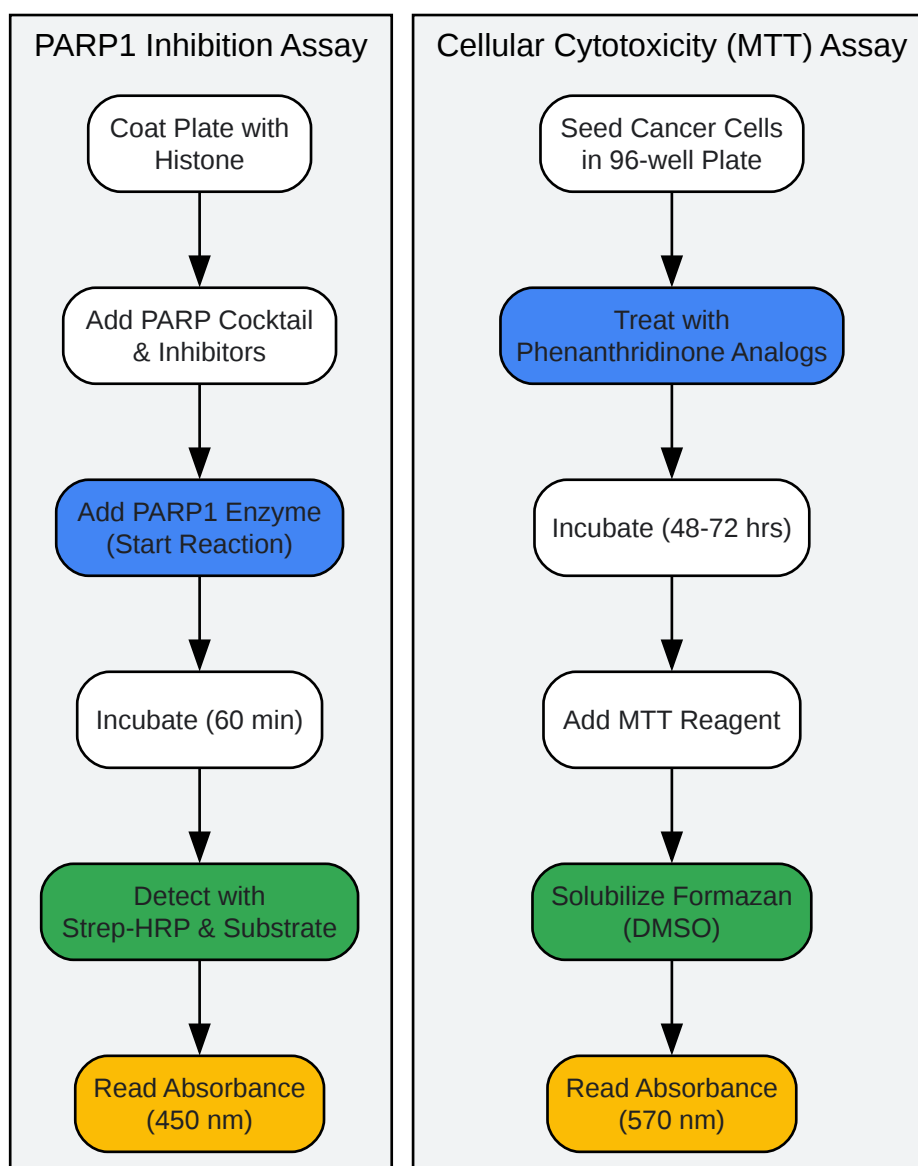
PARP1 Inhibition Assay

Coat Plate with Histone

Add PARP Cocktail & Inhibitors

Add PARP1 Enzyme (Start Reaction)

Incubate (60 min)

Detect with Strep-HRP & Substrate

Read Absorbance (450 nm)

Cellular Cytotoxicity (MTT) Assay

Seed Cancer Cells in 96-well Plate

Treat with Phenanthridinone Analogs

Incubate (48-72 hrs)

Add MTT Reagent

Solubilize Formazan (DMSO)

Read Absorbance (570 nm)